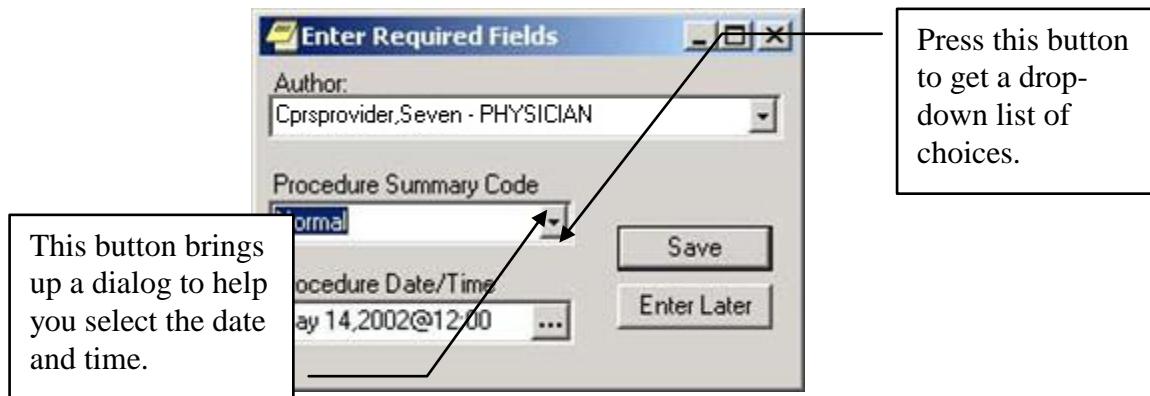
Enter Required Fields

Author:

Cprsprovider,Seven - PHYSICIAN

Procedure Summary Code

ormal

rocedure Date/Time

ay 14,2002@12:00

...

Save

Enter Later

Press this button to get a drop-down list of choices.

This button brings up a dialog to help you select the date and time.